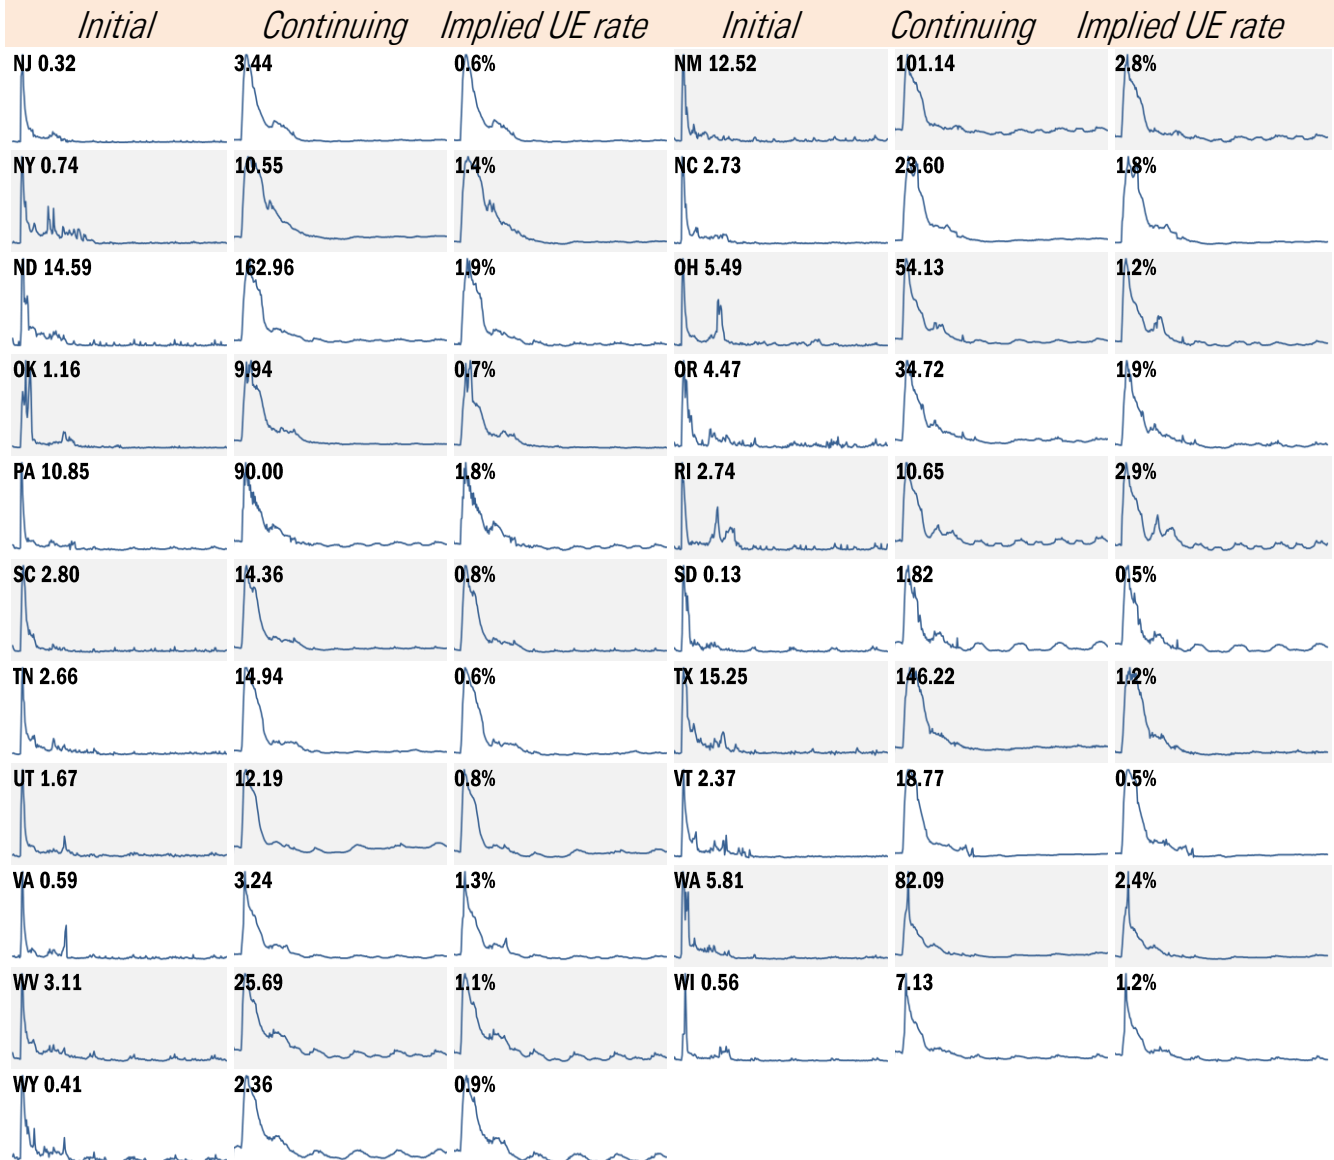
| Initial | Continuing | Implied UE rate | Initial | Continuing | Implied UE rate |
|---|---|---|---|---|---|
| NJ 0.32 | 3.44 | 0.6% | NM 12.52 | 101.14 | 2.8% |
| NY 0.74 | 10.55 | 1.4% | NC 2.73 | 23.60 | 1.8% |
| ND 14.59 | 162.96 | 1.9% | OH 5.49 | 54.13 | 1.2% |
| OK 1.16 | 9.94 | 0.7% | OR 4.47 | 34.72 | 1.9% |
| PA 10.85 | 90.00 | 1.8% | RI 2.74 | 10.65 | 2.9% |
| SC 2.80 | 14.36 | 0.8% | SD 0.13 | 1.82 | 0.5% |
| TN 2.66 | 14.94 | 0.6% | TX 15.25 | 146.22 | 1.2% |
| UT 1.67 | 12.19 | 0.8% | VT 2.37 | 18.77 | 0.5% |
| VA 0.59 | 3.24 | 1.3% | WA 5.81 | 82.09 | 2.4% |
| WV 3.11 | 25.69 | 1.1% | WI 0.56 | 7.13 | 1.2% |
| WY 0.41 | 2.36 | 0.9% | | | |